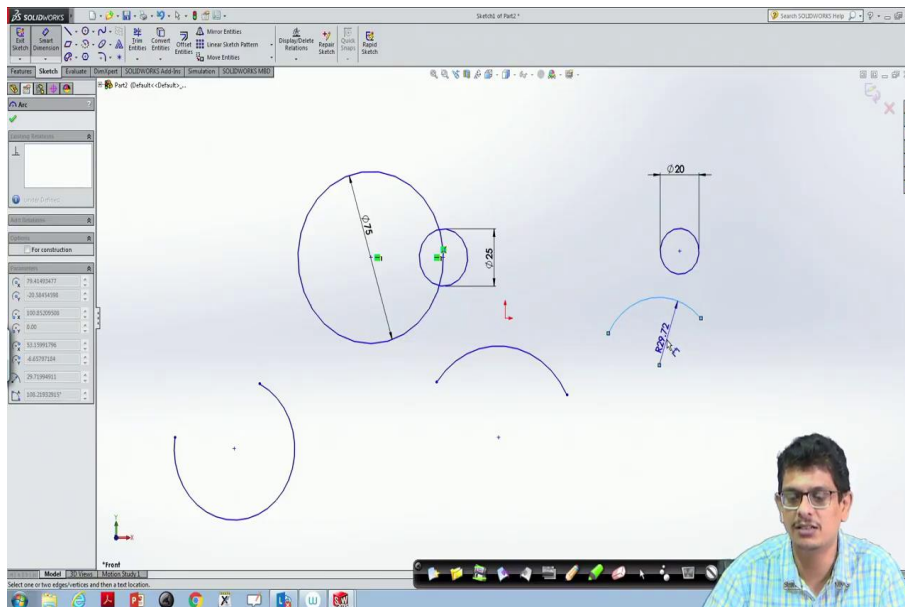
SOLIDWORKS

Sketch1 of Part2 *

Search SOLIDWORKS Help

Exit Sketch
Smart Dimension
Trim Entities
Convert Entities
Offset Entities
Mirror Entities
Linear Sketch Pattern
Move Entities
Display/Delete Relations
Repair Sketch
Quick Snaps
Rapid Sketch

Features
Sketch
Evaluate
DimXpert
SOLIDWORKS Add-Ins
Simulation
SOLIDWORKS MBD

Part2 (Default<<Default>_...

Arc

Existing Relations

Under Defined

Add Relations

Options

For construction

Parameters

70.41493477
-20.58454398
100.85209508
0.00
53.15991796
-8.65797104
29.71994911
106.21553925°

Ø75

Ø25

Ø20

R29.72

*Front

Model
3D Views
Motion Study 1

Select one or two edges/vertices and then a text location.